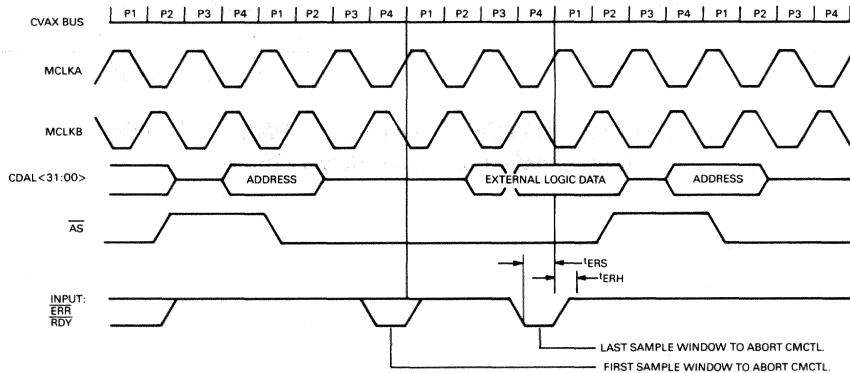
CVAX BUS P1 P2 P3 P4 P1 P2 P3 P4 P1 P2 P3 P4 P1 P2 P3 P4 P1 P2 P3 P4

MCLKA

MCLKB

CDAL<31:00>

ADDRESS

EXTERNAL LOGIC DATA

ADDRESS

$\overline{AS}$

$t_{ERS}$

$t_{ERH}$

INPUT:
$\overline{ERR}$
$\overline{RDY}$

LAST SAMPLE WINDOW TO ABORT CMCTL.

FIRST SAMPLE WINDOW TO ABORT CMCTL.